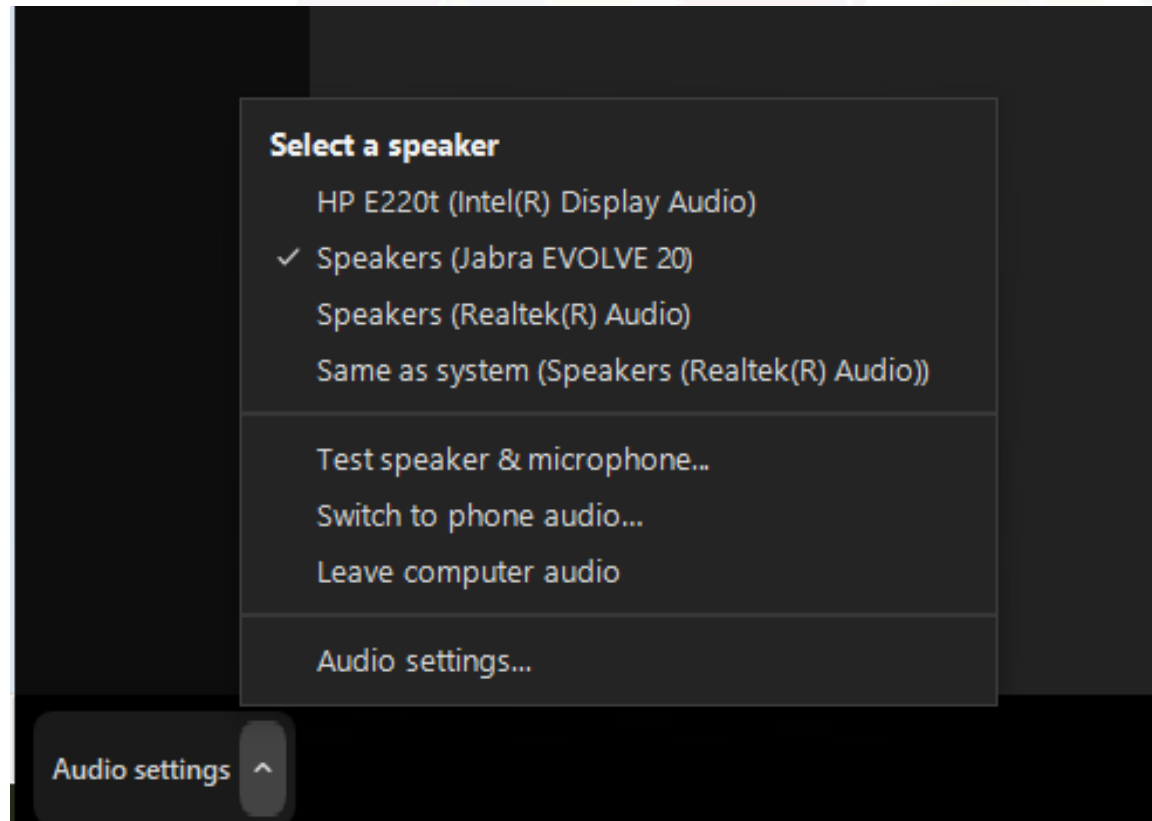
Select a speaker
HP E220t (Intel(R) Display Audio)
✓ Speakers (Jabra EVOLVE 20)
Speakers (Realtek(R) Audio)
Same as system (Speakers (Realtek(R) Audio))

Test speaker & microphone...
Switch to phone audio...
Leave computer audio

Audio settings...

Audio settings ^